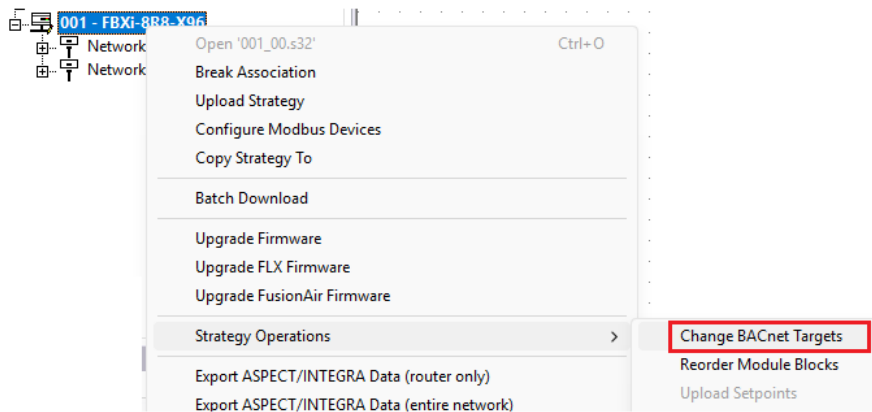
001 - FBXi-8R8-X96
Network
Network

Open '001_00.s32' Ctrl+O
Break Association
Upload Strategy
Configure Modbus Devices
Copy Strategy To

Batch Download

Upgrade Firmware
Upgrade FLX Firmware
Upgrade FusionAir Firmware

Strategy Operations >

Export ASPECT/INTEGRA Data (router only)
Export ASPECT/INTEGRA Data (entire network)

Change BACnet Targets
Reorder Module Blocks
Upload Setpoints